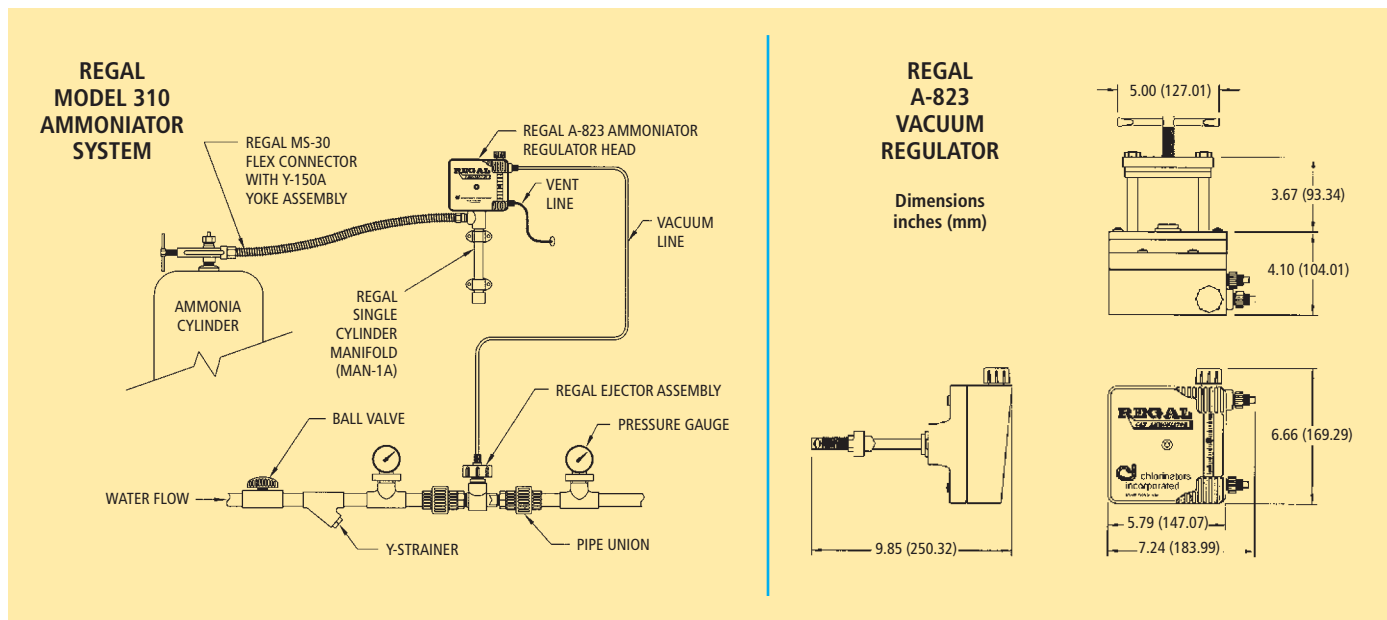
REGAL MODEL 310 AMMONIATOR SYSTEM

REGAL MS-30 FLEX CONNECTOR WITH Y-150A YOKE ASSEMBLY

REGAL A-823 AMMONIATOR REGULATOR HEAD

VENT LINE

VACUUM LINE

AMMONIA CYLINDER

REGAL SINGLE CYLINDER MANIFOLD (MAN-1A)

REGAL EJECTOR ASSEMBLY

BALL VALVE

PRESSURE GAUGE

WATER FLOW

Y-STRAINER

PIPE UNION

REGAL A-823 VACUUM REGULATOR

Dimensions inches (mm)

5.00 (127.01)

3.67 (93.34)

4.10 (104.01)

6.66 (169.29)

REGAL

chlorinators incorporated

5.79 (147.07)

7.24 (183.99)

9.85 (250.32)